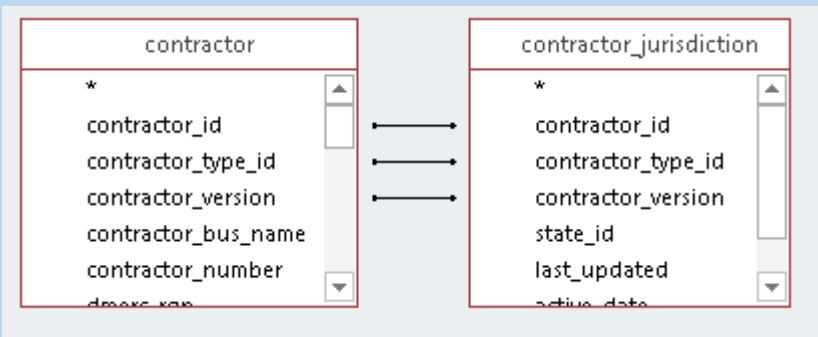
contractor

*
contractor_id
contractor_type_id
contractor_version
contractor_bus_name
contractor_number
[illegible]

contractor_jurisdiction

*
contractor_id
contractor_type_id
contractor_version
state_id
last_updated
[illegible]